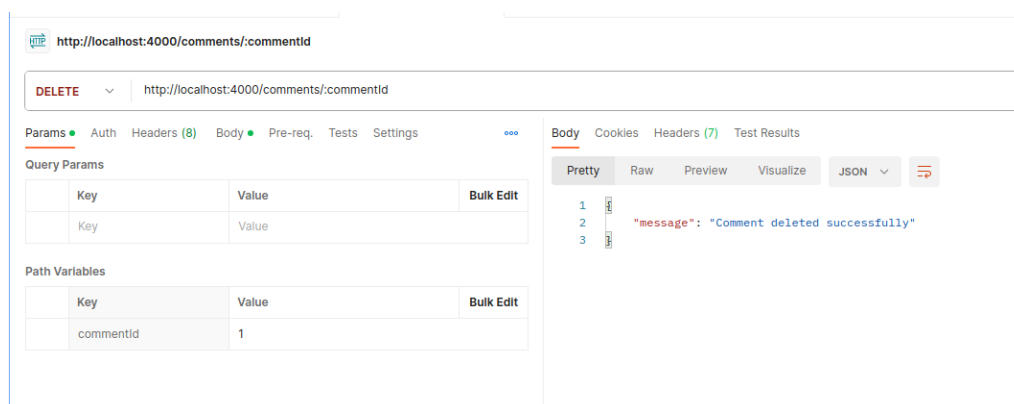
HTTP http://localhost:4000/comments/:commentId

DELETE http://localhost:4000/comments/:commentId

Params Auth Headers (8) Body Pre-req. Tests Settings ooo

Query Params

| | Key | Value | Bulk Edit |
|---|---|---|---|
| | Key | Value | |

Path Variables

| | Key | Value | Bulk Edit |
|---|---|---|---|
| | commentId | 1 | |

Body Cookies Headers (7) Test Results

Pretty Raw Preview Visualize JSON

1 {
2 "message": "Comment deleted successfully"
3 }